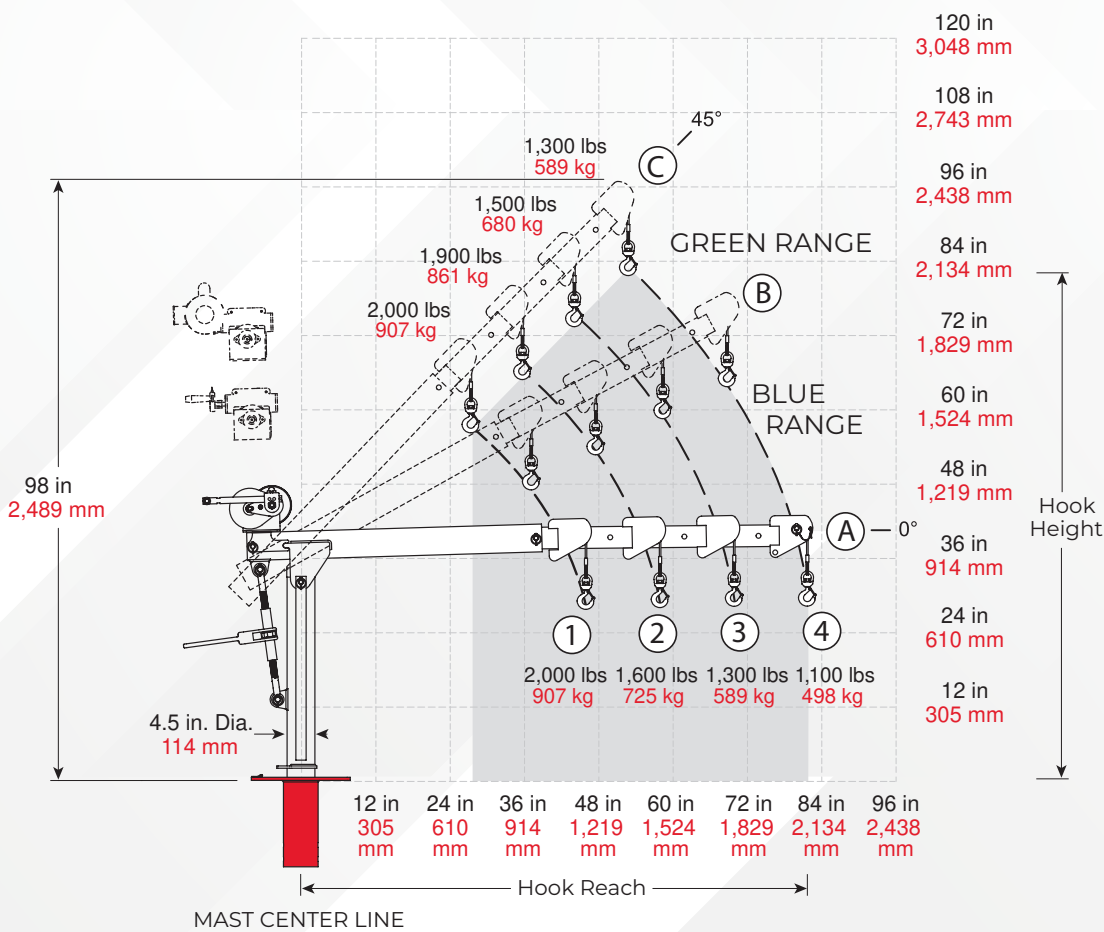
120 in
3,048 mm

108 in
2,743 mm

96 in
2,438 mm

84 in
2,134 mm

72 in
1,829 mm

60 in
1,524 mm

48 in
1,219 mm

36 in
914 mm

24 in
610 mm

12 in
305 mm

45°

C

1,300 lbs
589 kg

1,500 lbs
680 kg

1,900 lbs
861 kg

2,000 lbs
907 kg

GREEN RANGE

B

BLUE RANGE

98 in
2,489 mm

A

0°

Hook Height

1 2 3 4

2,000 lbs
907 kg

1,600 lbs
725 kg

1,300 lbs
589 kg

1,100 lbs
498 kg

4.5 in. Dia.
114 mm

12 in
305 mm

24 in
610 mm

36 in
914 mm

48 in
1,219 mm

60 in
1,524 mm

72 in
1,829 mm

84 in
2,134 mm

96 in
2,438 mm

Hook Reach

MAST CENTER LINE